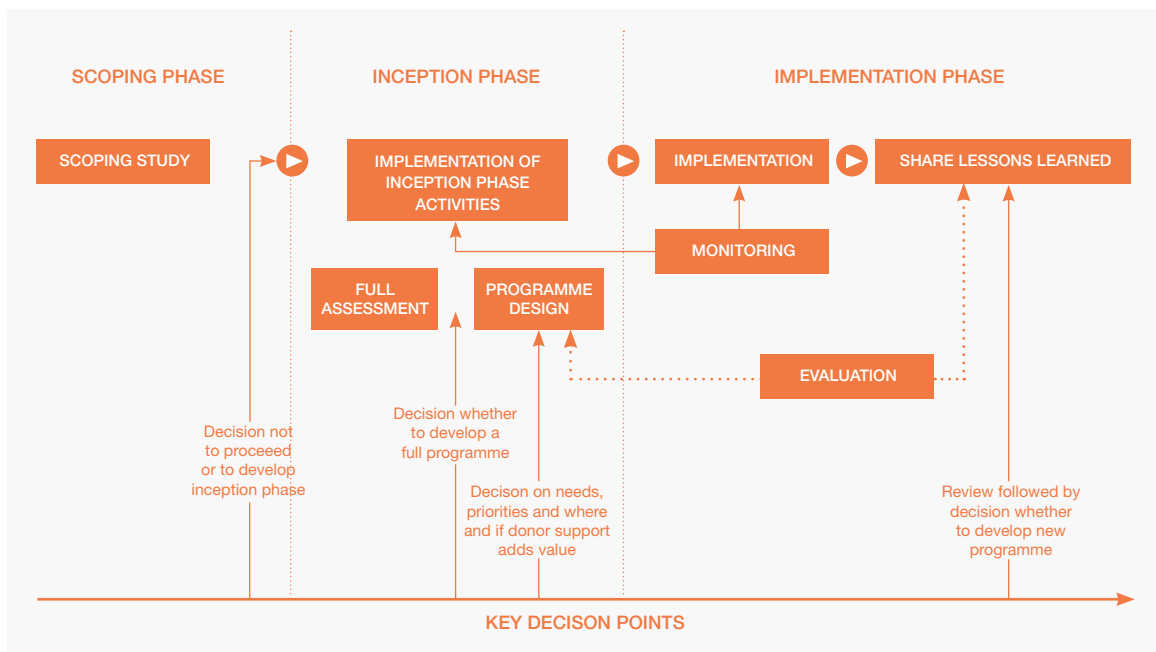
SCOPING PHASE

INCEPTION PHASE

IMPLEMENTATION PHASE

SCOPING STUDY

IMPLEMENTATION OF INCEPTION PHASE ACTIVITIES

IMPLEMENTATION

SHARE LESSONS LEARNED

MONITORING

FULL ASSESSMENT

PROGRAMME DESIGN

EVALUATION

Decision not to proceeed or to develop inception phase

Decision whether to develop a full programme

Decison on needs, priorities and where and if donor support adds value

Review followed by decision whether to develop new programme

KEY DECISON POINTS